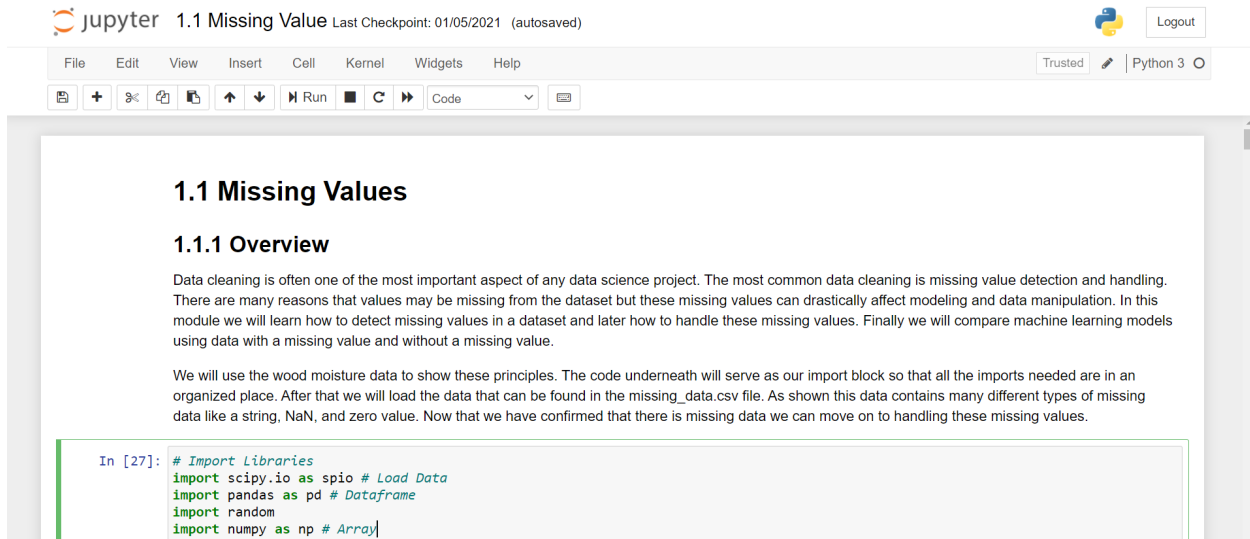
jupyter 1.1 Missing Value Last Checkpoint: 01/05/2021 (autosaved)

Logout

File Edit View Insert Cell Kernel Widgets Help

Trusted

Python 3

Run

Code

# 1.1 Missing Values

## 1.1.1 Overview

Data cleaning is often one of the most important aspect of any data science project. The most common data cleaning is missing value detection and handling. There are many reasons that values may be missing from the dataset but these missing values can drastically affect modeling and data manipulation. In this module we will learn how to detect missing values in a dataset and later how to handle these missing values. Finally we will compare machine learning models using data with a missing value and without a missing value.

We will use the wood moisture data to show these principles. The code underneath will serve as our import block so that all the imports needed are in an organized place. After that we will load the data that can be found in the missing_data.csv file. As shown this data contains many different types of missing data like a string, NaN, and zero value. Now that we have confirmed that there is missing data we can move on to handling these missing values.

In [27]:
# Import Libraries
import scipy.io as spio # Load Data
import pandas as pd # Dataframe
import random
import numpy as np # Array